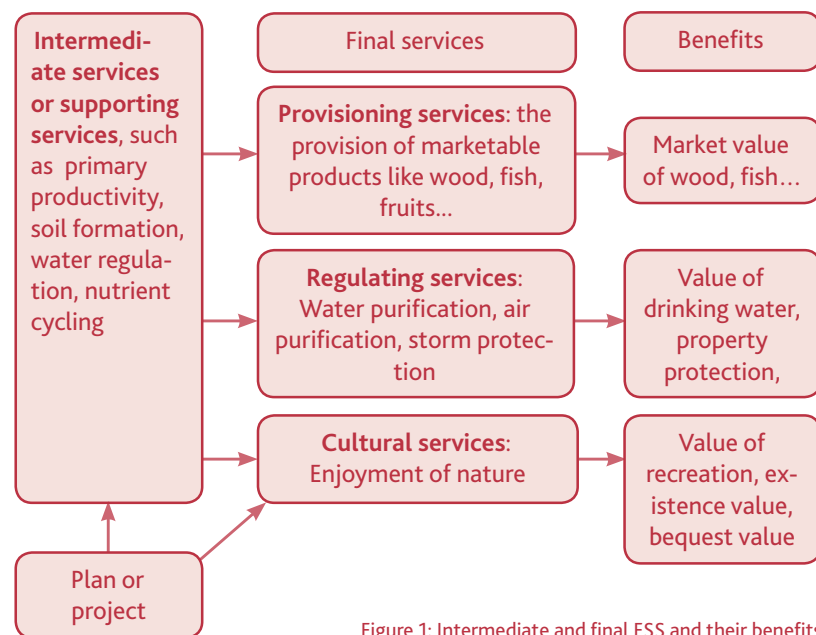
**Intermediate services or supporting services**, such as primary productivity, soil formation, water regulation, nutrient cycling

Final services

Benefits

**Provisioning services**: the provision of marketable products like wood, fish, fruits...

Market value of wood, fish...

**Regulating services**: Water purification, air purification, storm protection

Value of drinking water, property protection,

**Cultural services**: Enjoyment of nature

Value of recreation, existence value, bequest value

Plan or project

Figure 1: Intermediate and final ESS and their benefits